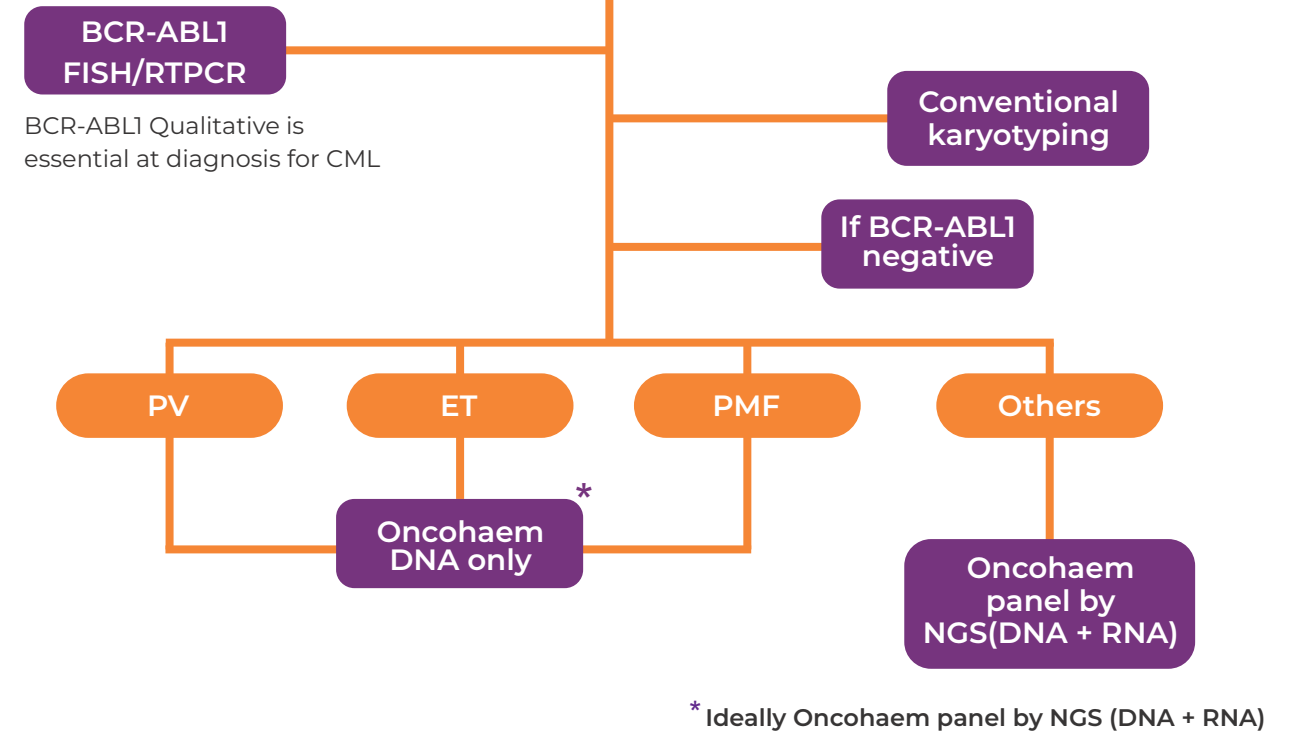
BCR-ABL1 FISH/RTPCR

BCR-ABL1 Qualitative is essential at diagnosis for CML

Conventional karyotyping

If BCR-ABL1 negative

PV

ET

PMF

Others

Oncohaem DNA only *

Oncohaem panel by NGS(DNA + RNA)

* Ideally Oncohaem panel by NGS (DNA + RNA)